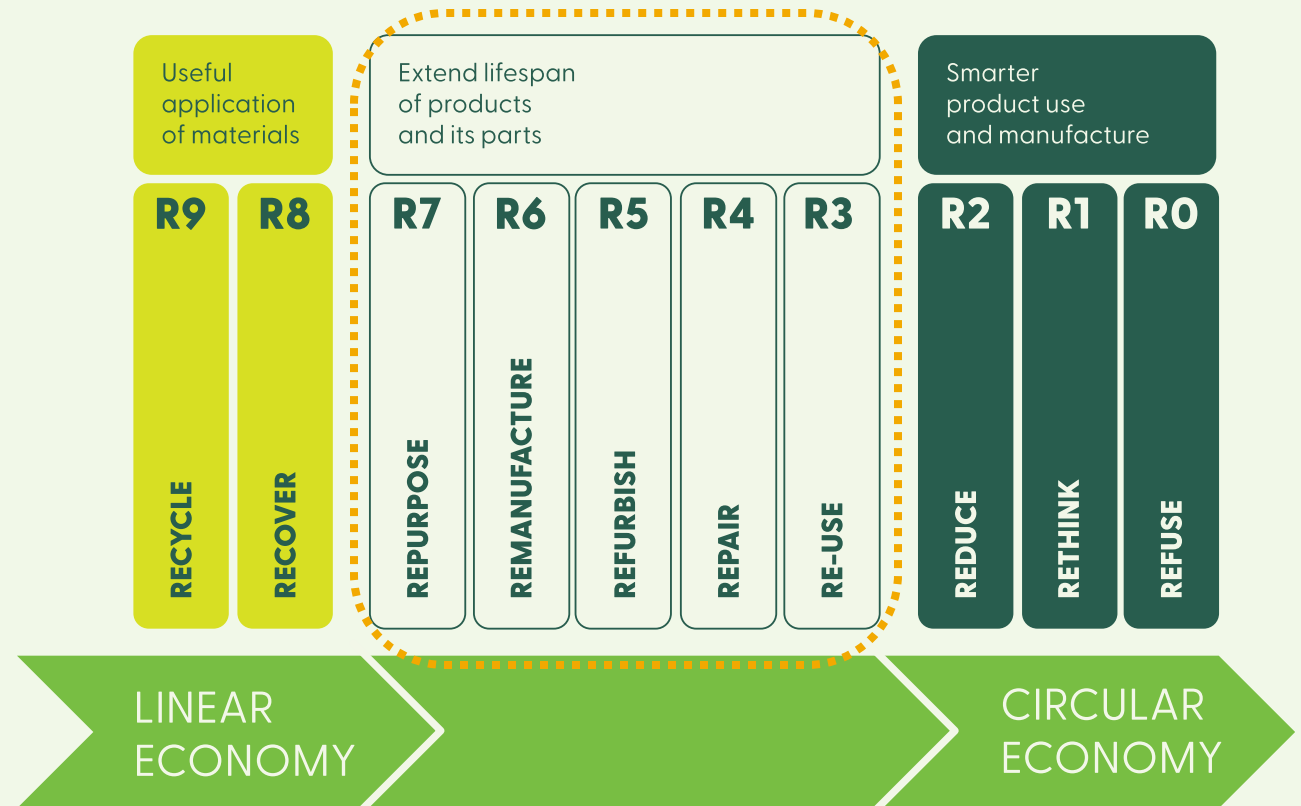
Useful application of materials

Extend lifespan of products and its parts

Smarter product use and manufacture

R9
RECYCLE

R8
RECOVER

R7
REPURPOSE

R6
REMANUFACTURE

R5
REFURBISH

R4
REPAIR

R3
RE-USE

R2
REDUCE

R1
RETHINK

R0
REFUSE

LINEAR ECONOMY

CIRCULAR ECONOMY